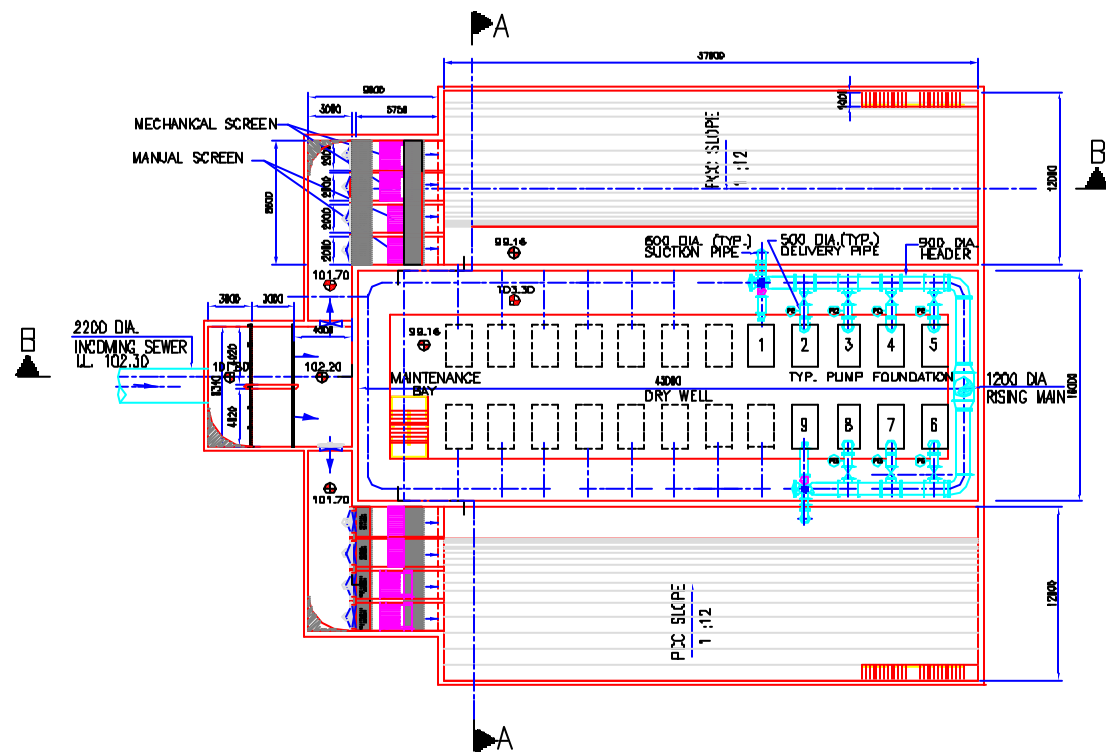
A

37800

9800

3000

5750

MECHANICAL SCREEN

MANUAL SCREEN

PCC SLOPE
1 :12

12000

B

99.16

600 DIA. (TYP.)
SUCTION PIPE

500 DIA.(TYP.)
DELIVERY PIPE

900 DIA.
HEADER

101.70

103.30

3800

3000

2200 DIA.
INCOMING SEWER
I.L. 102.30

B

99.16

102.20

MAINTENANCE
BAY

43000

DRY WELL

1

2

3

4

5

TYP. PUMP FOUNDATION

1200 DIA
RISING MAIN

9

8

7

6

101.70

PCC SLOPE
1 :12

12000

A